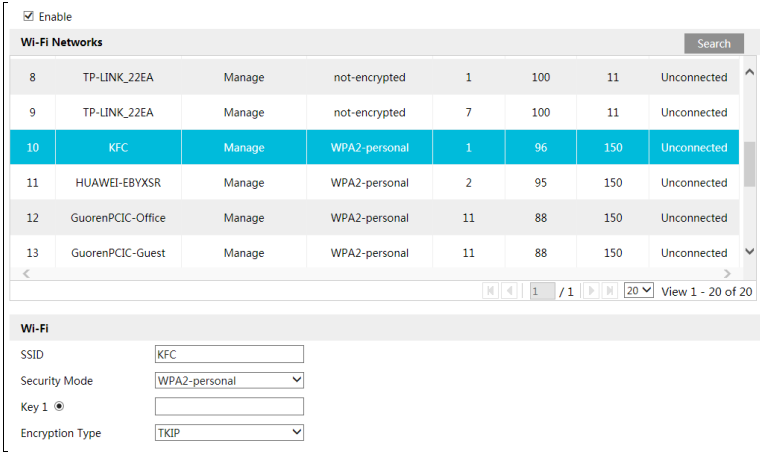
☑ Enable

Wi-Fi Networks

Search

| | | | | | | | |
|---|---|---|---|---|---|---|---|
| 8 | TP-LINK_22EA | Manage | not-encrypted | 1 | 100 | 11 | Unconnected |
| 9 | TP-LINK_22EA | Manage | not-encrypted | 7 | 100 | 11 | Unconnected |
| 10 | KFC | Manage | WPA2-personal | 1 | 96 | 150 | Unconnected |
| 11 | HUAWEI-EBYXSR | Manage | WPA2-personal | 2 | 95 | 150 | Unconnected |
| 12 | GuorenPCIC-Office | Manage | WPA2-personal | 11 | 88 | 150 | Unconnected |
| 13 | GuorenPCIC-Guest | Manage | WPA2-personal | 11 | 88 | 150 | Unconnected |

1 / 1 20 View 1 - 20 of 20

Wi-Fi

SSID KFC

Security Mode WPA2-personal

Key 1

Encryption Type TKIP